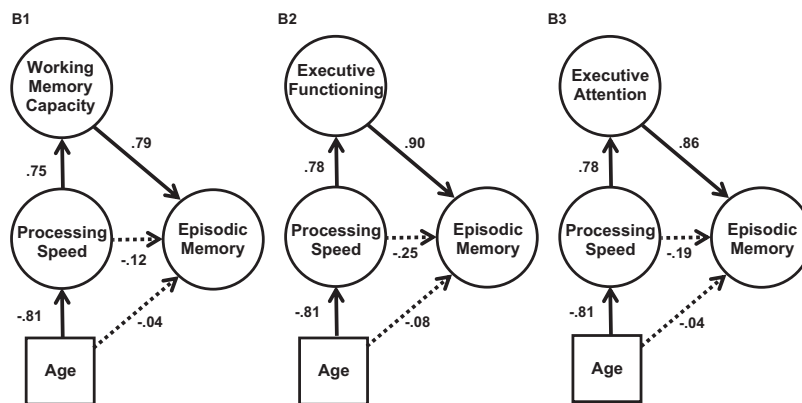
B1

Working Memory Capacity

.75

.79

Processing Speed

-.12

Episodic Memory

-.81

-.04

Age

B2

Executive Functioning

.78

.90

Processing Speed

-.25

Episodic Memory

-.81

-.08

Age

B3

Executive Attention

.78

.86

Processing Speed

-.19

Episodic Memory

-.81

-.04

Age